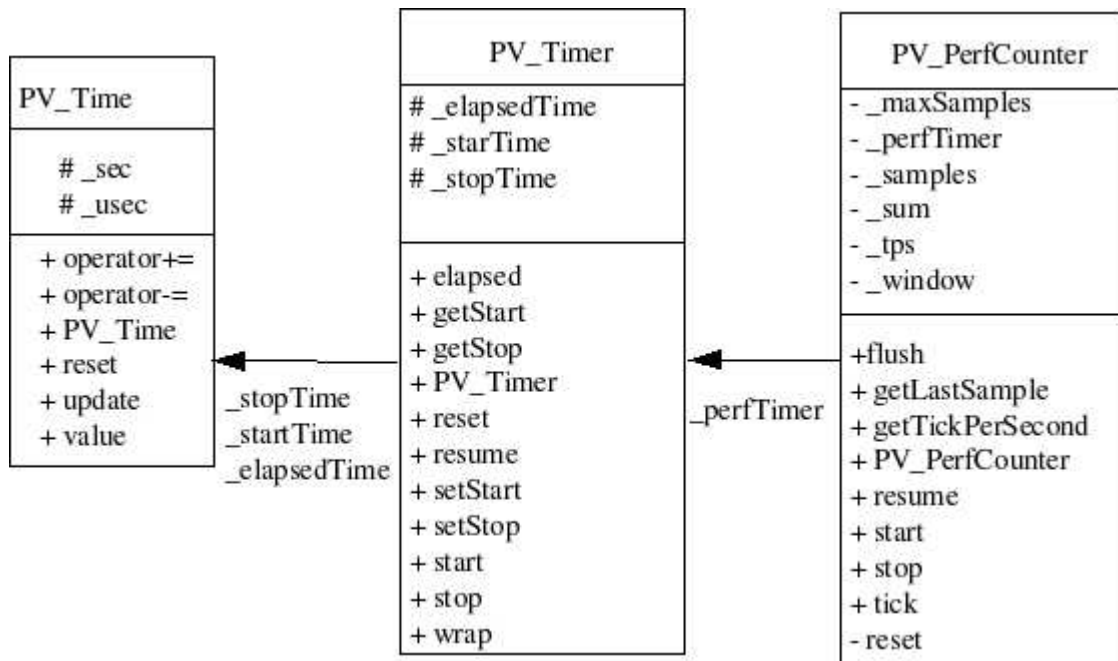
PV_Time

# _sec
# _usec

+ operator+=
+ operator-=
+ PV_Time
+ reset
+ update
+ value

_stopTime
_startTime
_elapsedTime

PV_Timer

# _elapsedTime
# _starTime
# _stopTime

+ elapsed
+ getStart
+ getStop
+ PV_Timer
+ reset
+ resume
+ setStart
+ setStop
+ start
+ stop
+ wrap

_perfTimer

PV_PerfCounter

- _maxSamples
- _perfTimer
- _samples
- _sum
- _tps
- _window

+flush
+ getLastSample
+ getTickPerSecond
+ PV_PerfCounter
+ resume
+ start
+ stop
+ tick
- reset